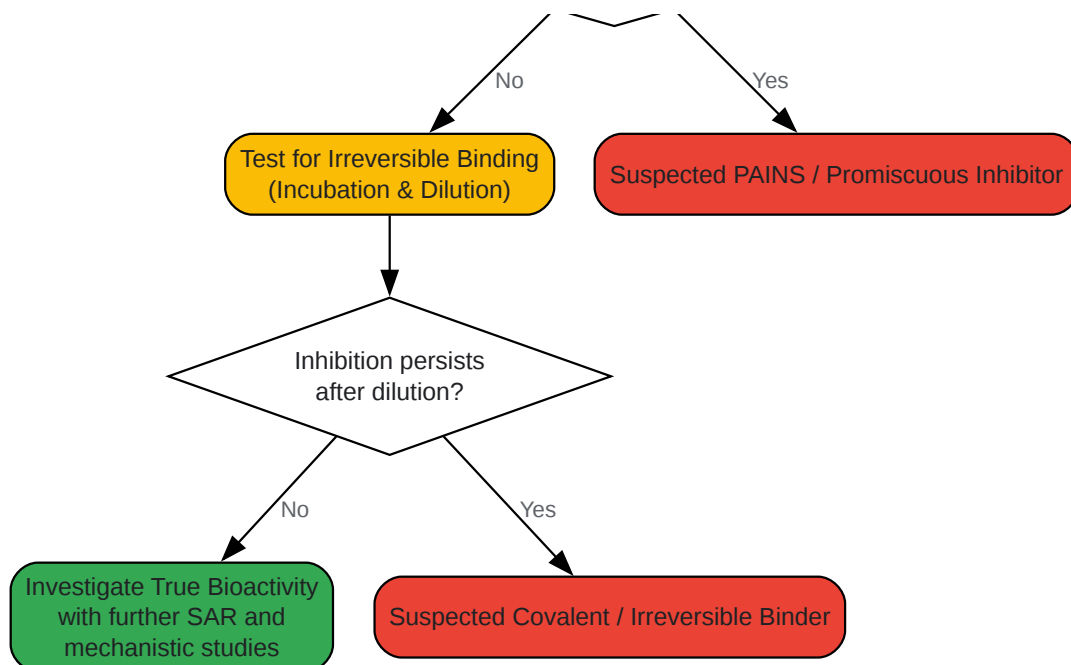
No

Yes

Test for Irreversible Binding (Incubation & Dilution)

Suspected PAINS / Promiscuous Inhibitor

Inhibition persists after dilution?

No

Yes

Investigate True Bioactivity with further SAR and mechanistic studies

Suspected Covalent / Irreversible Binder